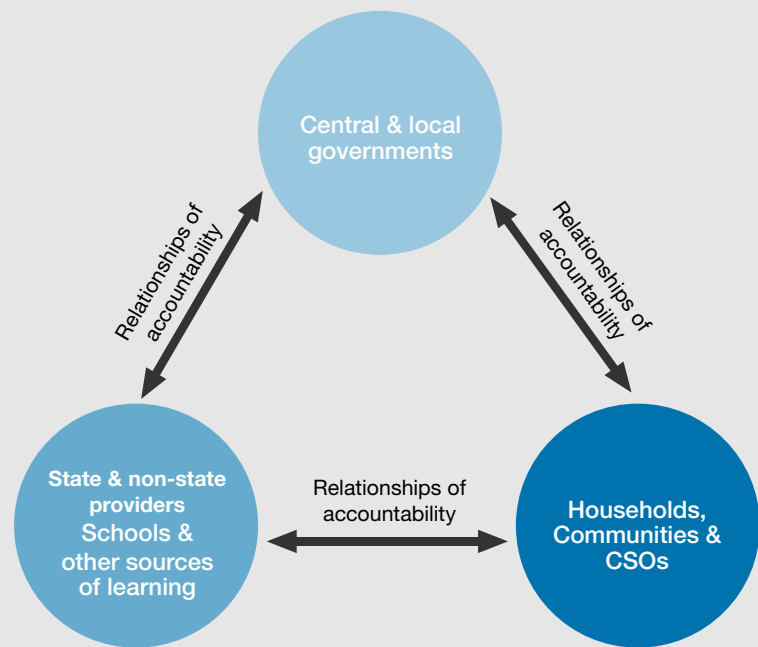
Central & local governments

Relationships of accountability

Relationships of accountability

State & non-state providers
Schools & other sources of learning

Relationships of accountability

Households, Communities & CSOs